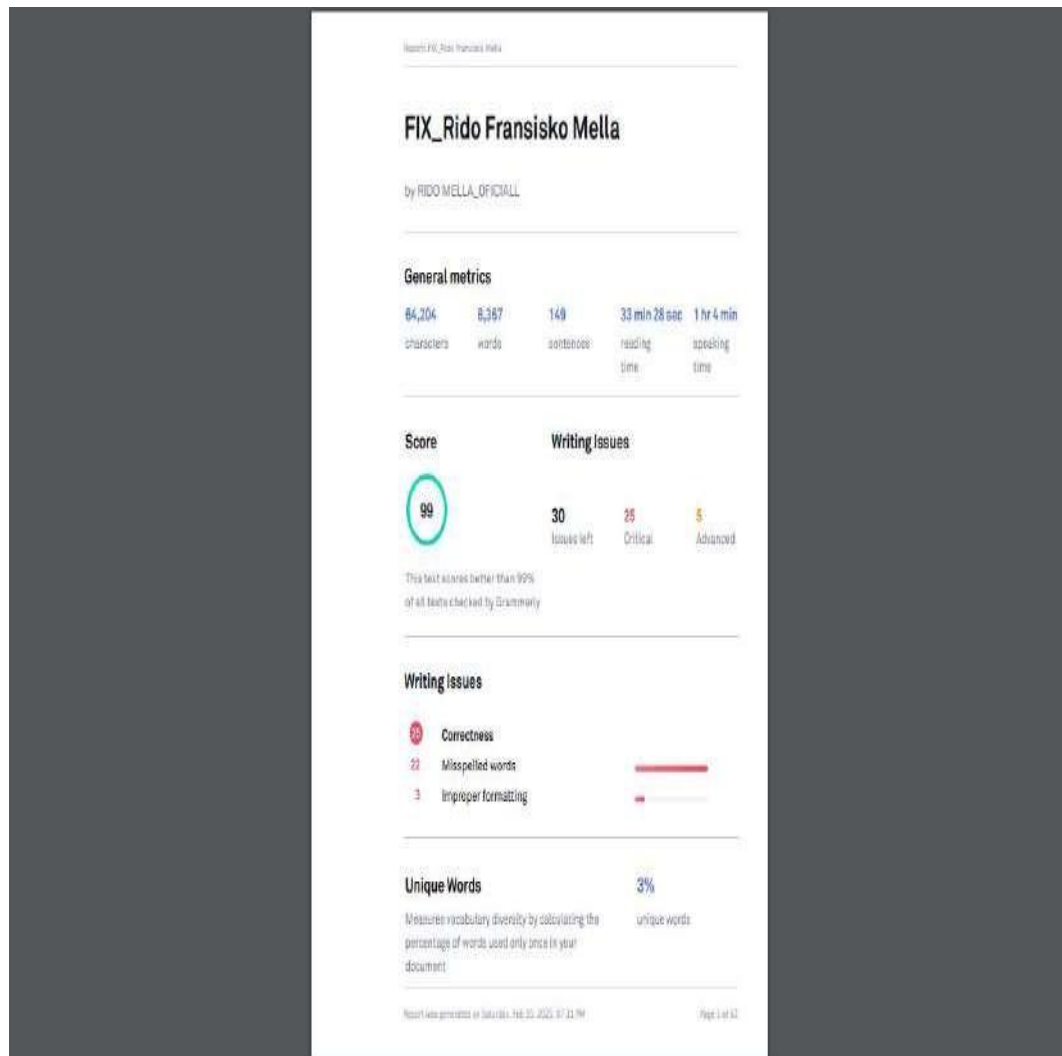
Report: FIX_Rido Fransisko Mella

FIX_Rido Fransisko Mella

by RIDO MELLA_OFICIALL

General metrics

| 64,204 | 8,367 | 149 | 33 min 28 sec | 1 hr 4 min |
|---|---|---|---|---|
| characters | words | sentences | reading time | speaking time |

Score

99

This text scores better than 99% of all texts checked by Grammarly

Writing Issues

30 Issues left

25 Critical

5 Advanced

Writing Issues

25 Correctness

22 Misspelled words

3 Improper formatting

Unique Words

Measures vocabulary diversity by calculating the percentage of words used only once in your document

3%

unique words

Report was generated on Saturday, Feb 13, 2021, 07:11 PM

Page 1 of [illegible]